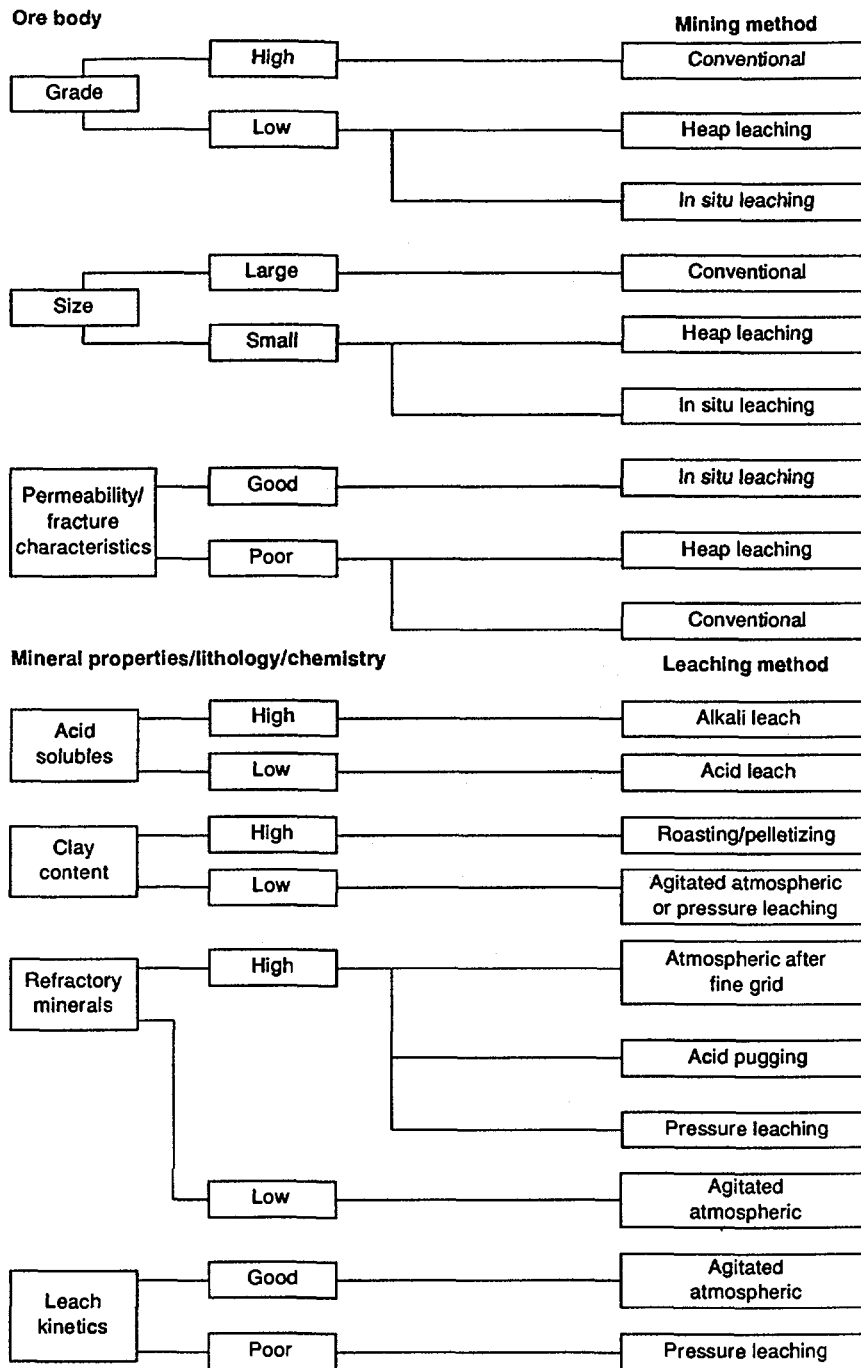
Ore body

Mining method

Grade

High

Conventional

Low

Heap leaching

In situ leaching

Size

Large

Conventional

Small

Heap leaching

In situ leaching

Permeability/ fracture characteristics

Good

In situ leaching

Poor

Heap leaching

Conventional

Mineral properties/lithology/chemistry

Leaching method

Acid solubles

High

Alkali leach

Low

Acid leach

Clay content

High

Roasting/pelletizing

Low

Agitated atmospheric or pressure leaching

Refractory minerals

High

Atmospheric after fine grid

Acid pugging

Pressure leaching

Low

Agitated atmospheric

Leach kinetics

Good

Agitated atmospheric

Poor

Pressure leaching